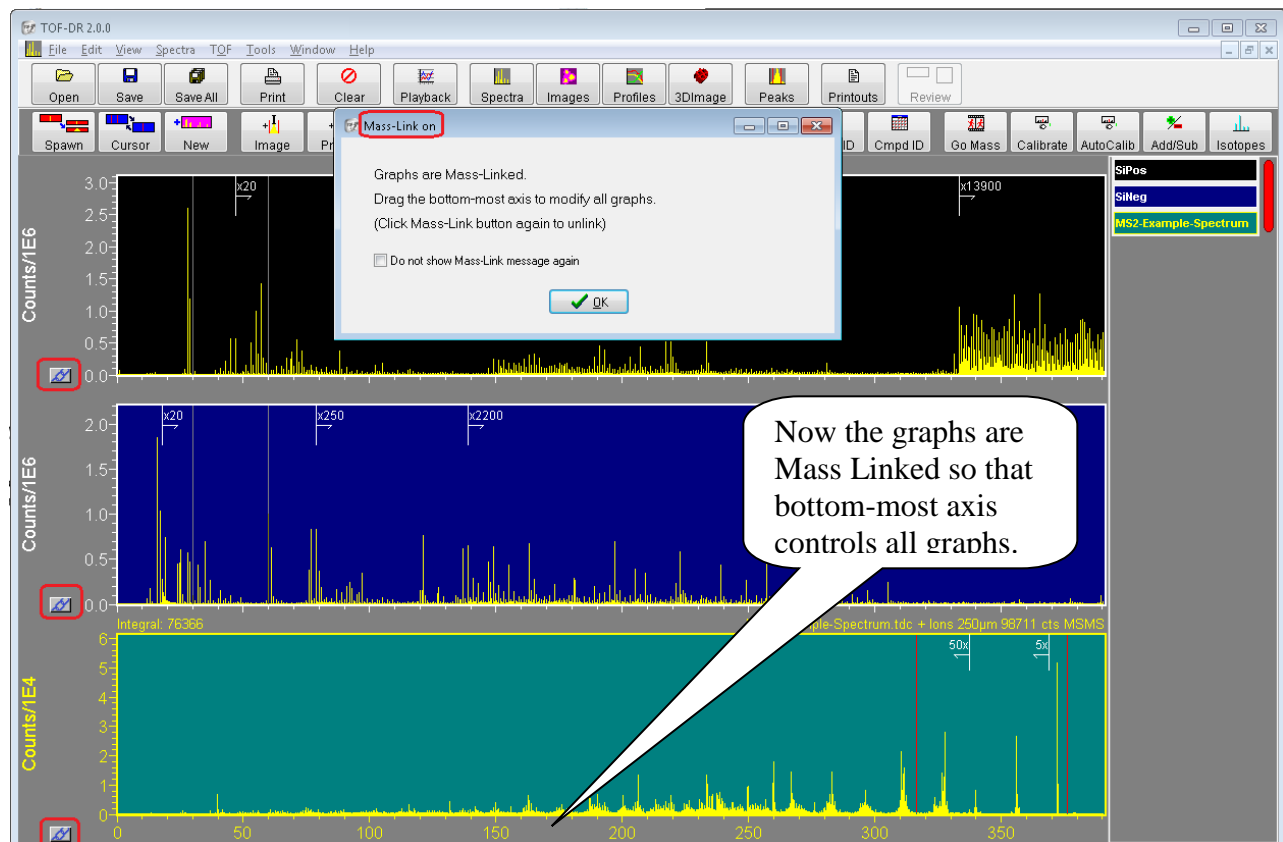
TOF-DR 2.0.0

File Edit View Spectra TOF Tools Window Help

Open Save Save All Print Clear Playback Spectra Images Profiles 3DImage Peaks Printouts Review

Spawn Cursor New Image Pr

Mass-Link on

Graphs are Mass-Linked.
Drag the bottom-most axis to modify all graphs.
(Click Mass-Link button again to unlink)

Do not show Mass-Link message again

OK

ID Cmpd ID Go Mass Calibrate AutoCalib Add/Sub Isotopes

SiPos
SiNeg
MS2-Example-Spectrum

Counts/1E6
3.0
2.5
2.0
1.5
1.0
0.5
0.0
x20
x13900

Counts/1E6
2.0
1.5
1.0
0.5
0.0
x20
x250
x2200

Now the graphs are Mass Linked so that bottom-most axis controls all graphs.

Integral: 76366
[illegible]ple-Spectrum.tdc + Ions 250µm 98711 cts MSMS

Counts/1E4
6
5
4
3
2
1
0
50x
5x
0 50 100 150 200 250 300 350